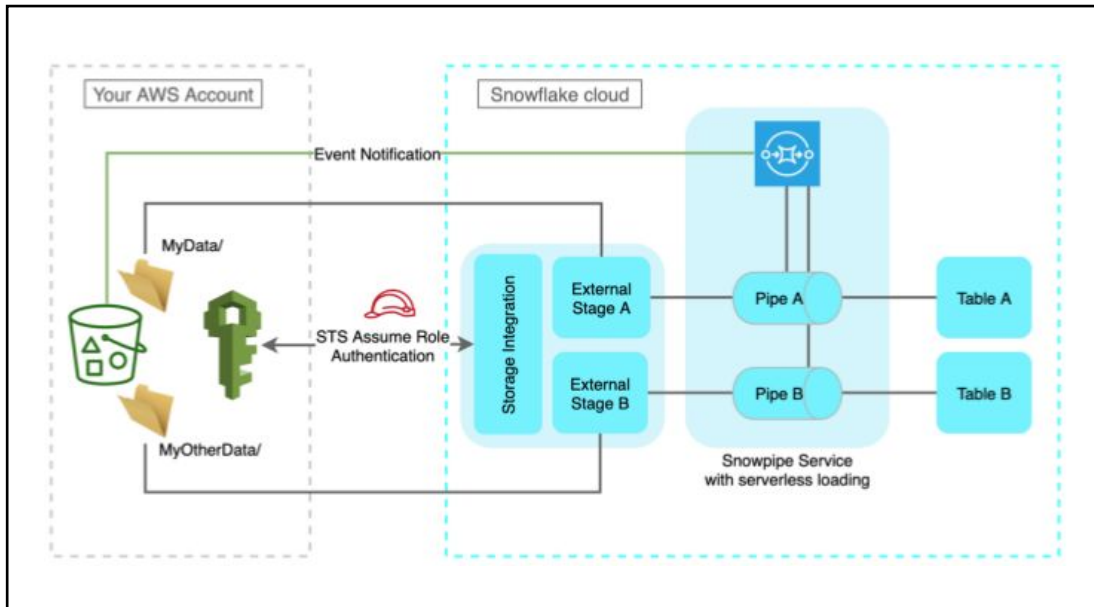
Your AWS Account

Snowflake cloud

Event Notification

MyData/

STS Assume Role Authentication

Storage Integration

External Stage A

External Stage B

Pipe A

Pipe B

Table A

Table B

MyOtherData/

Snowpipe Service with serverless loading